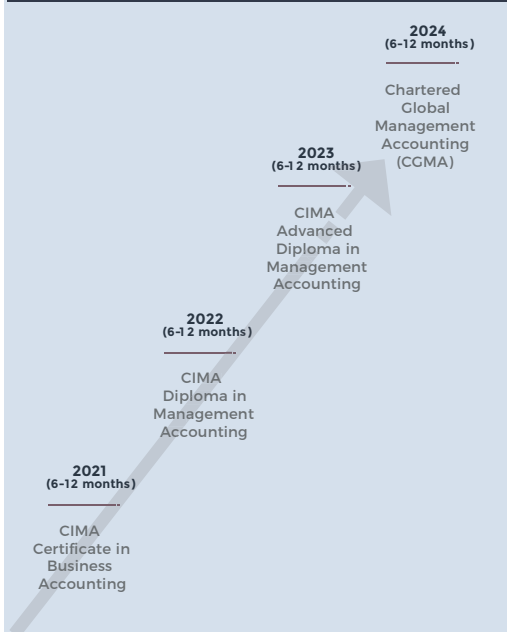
2024
(6-12 months)

Chartered Global Management Accounting (CGMA)

2023
(6-12 months)

CIMA Advanced Diploma in Management Accounting

2022
(6-12 months)

CIMA Diploma in Management Accounting

2021
(6-12 months)

CIMA Certificate in Business Accounting